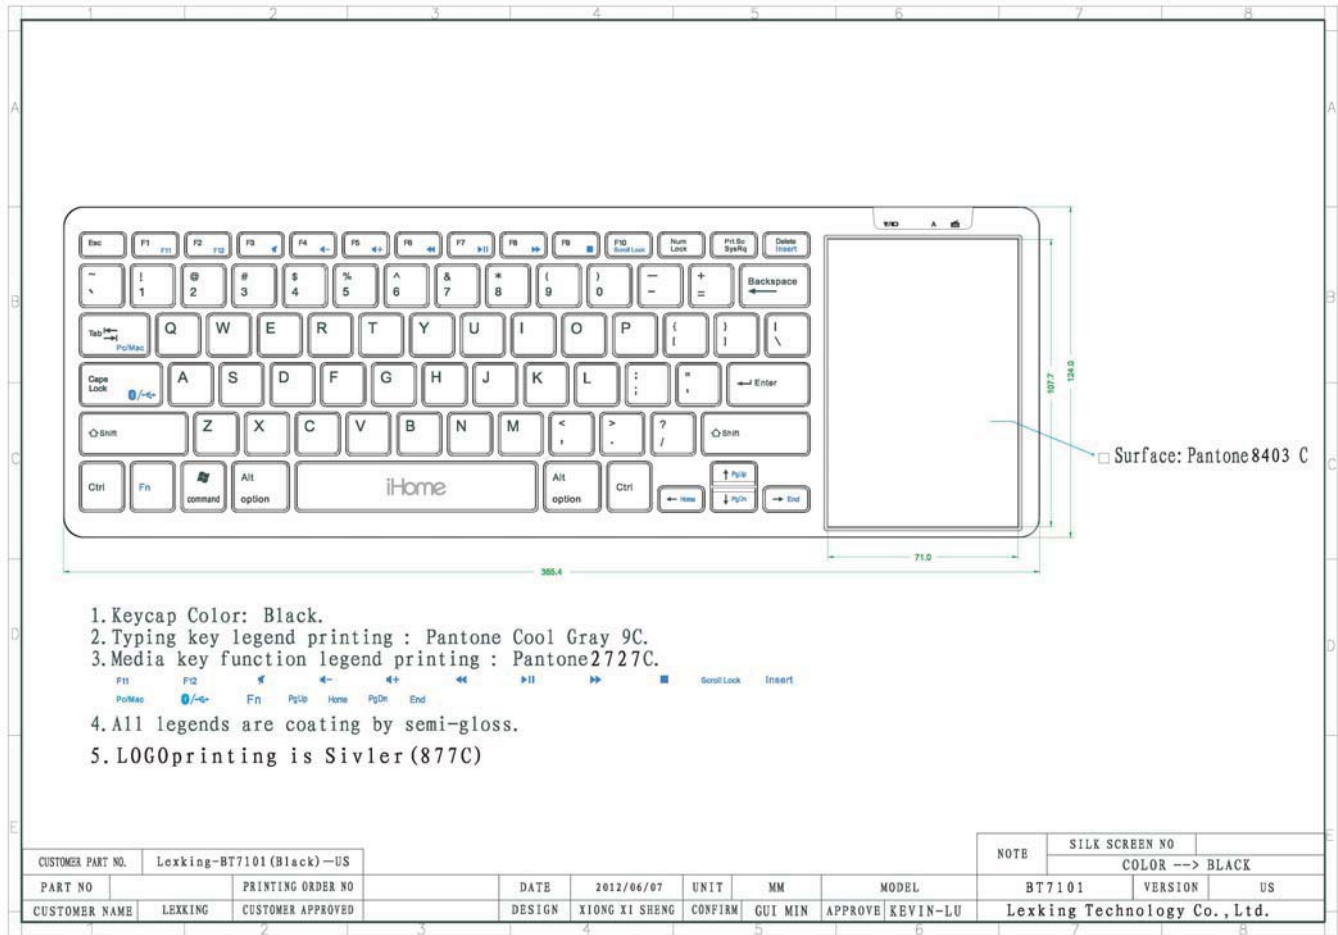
1 2 3 4 5 6 7 8

A B C D E

Esc F1 F11 F2 F12 F3 F4 F5 F6 F7 F8 F9 F10 Scroll Lock Num Lock Prt.Sc SysRq Delete Insert

~ ` ! 1 @ 2 # 3 $ 4 % 5 ^ 6 & 7 * 8 ( 9 ) 0 — - + = Backspace

Tab Pc/Mac Q W E R T Y U I O P { [ } ] | \

Caps Lock A S D F G H J K L : ; " ' Enter

Shift Z X C V B N M < , > . ? / Shift

Ctrl Fn command Alt option iHome Alt option Ctrl PgUp Home PgDn End

107.7 124.0 71.0 365.4

Surface: Pantone 8403 C

1. Keycap Color: Black.
2. Typing key legend printing : Pantone Cool Gray 9C.
3. Media key function legend printing : Pantone 2727C.
F11 F12 Scroll Lock Insert
Pc/Mac Fn PgUp Home PgDn End
4. All legends are coating by semi-gloss.
5. LOGOprinting is Sivler(877C)

| CUSTOMER PART NO. | Lexking-BT7101(Black)—US | | | | | | | | NOTE | SILK SCREEN NO | |
|---|---|---|---|---|---|---|---|---|---|---|---|
| | | | | | | | | | | COLOR --> BLACK | |
| PART NO | | PRINTING ORDER NO | | DATE | 2012/06/07 | UNIT | MM | MODEL | BT7101 | VERSION | US |
| CUSTOMER NAME | LEXKING | CUSTOMER APPROVED | | DESIGN | XIONG XI SHENG | CONFIRM | GUI MIN | APPROVE KEVIN-LU | Lexking Technology Co., Ltd. | | |